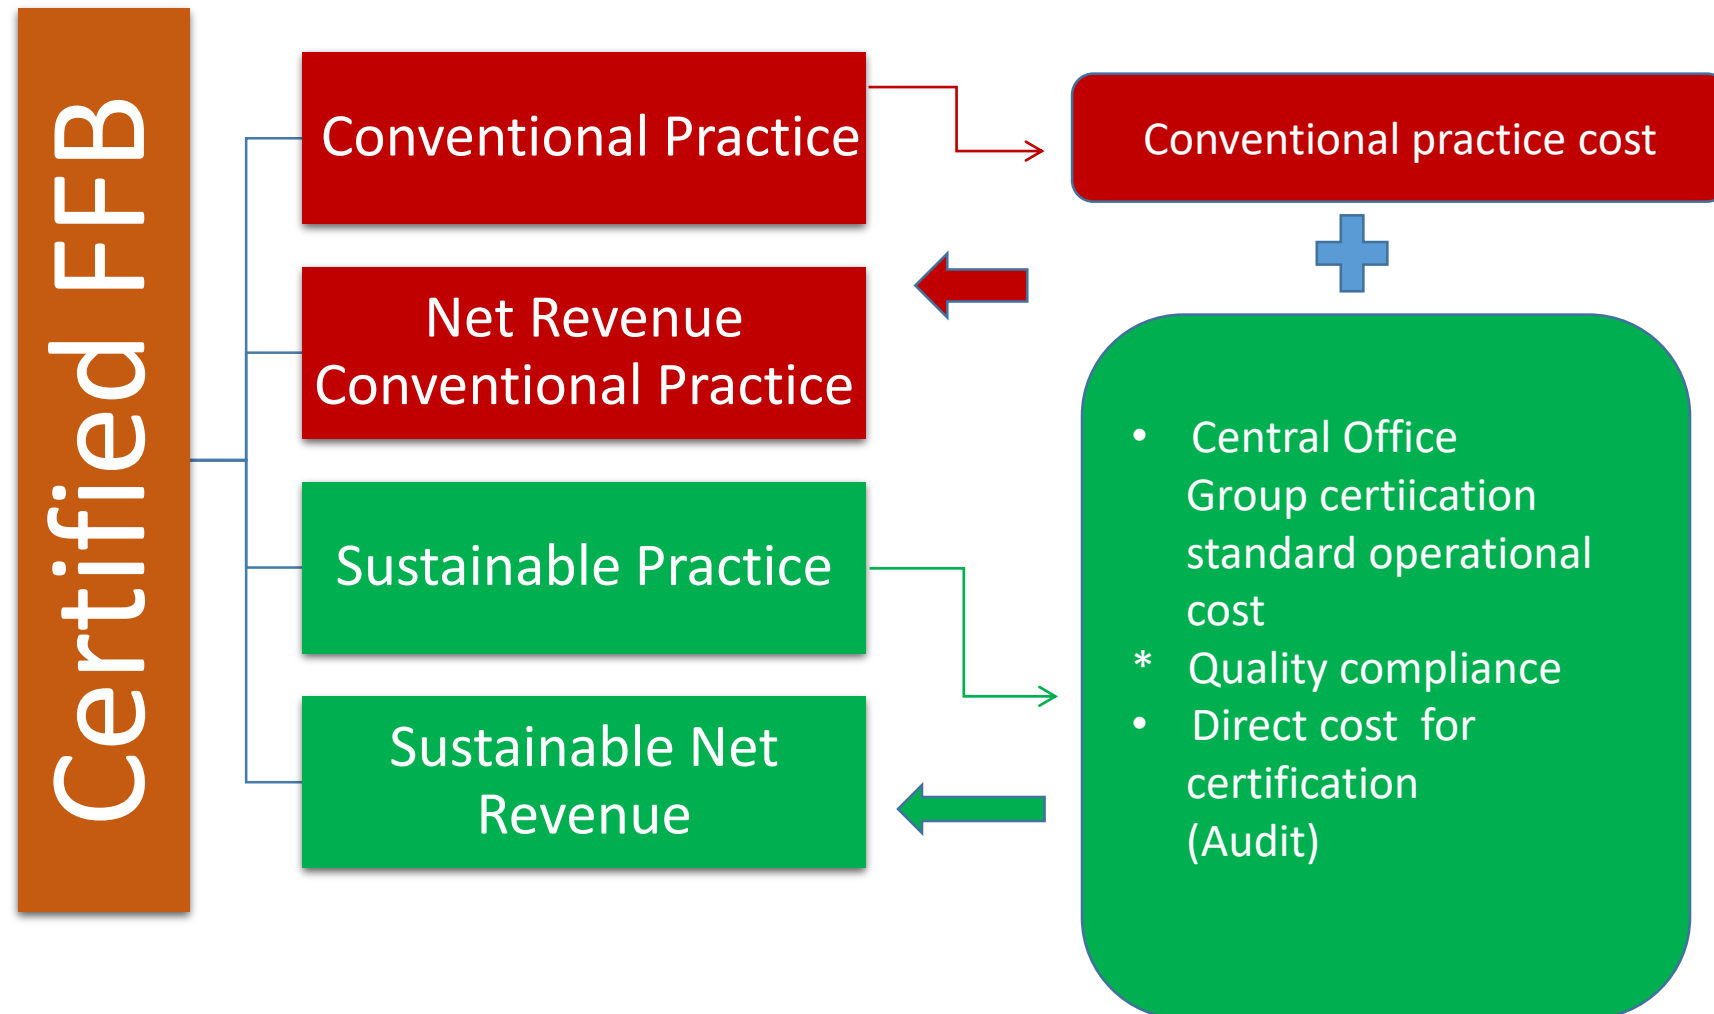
Certified FFB

Conventional Practice

Net Revenue Conventional Practice

Sustainable Practice

Sustainable Net Revenue

Conventional practice cost

- Central Office Group certiication standard operational cost
* Quality compliance
- Direct cost for certification (Audit)